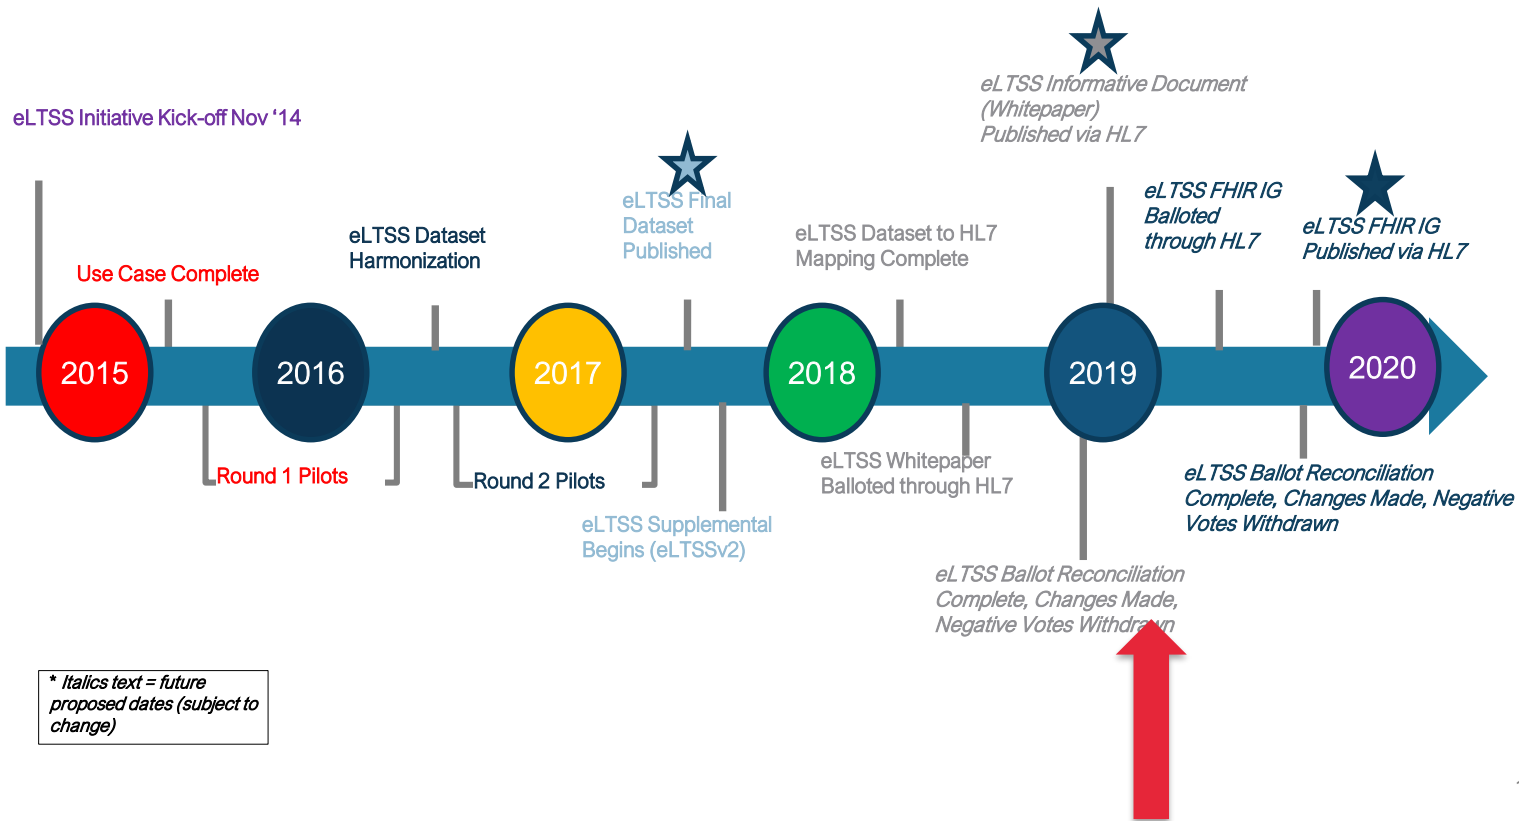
eLTSS Informative Document (Whitepaper) Published via HL7

eLTSS Initiative Kick-off Nov '14

eLTSS Final Dataset Published

eLTSS FHIR IG Balloted through HL7

eLTSS FHIR IG Published via HL7

eLTSS Dataset Harmonization

eLTSS Dataset to HL7 Mapping Complete

Use Case Complete

2015

2016

2017

2018

2019

2020

Round 1 Pilots

Round 2 Pilots

eLTSS Whitepaper Balloted through HL7

eLTSS Ballot Reconciliation Complete, Changes Made, Negative Votes Withdrawn

eLTSS Supplemental Begins (eLTSSv2)

eLTSS Ballot Reconciliation Complete, Changes Made, Negative Votes Withdrawn

* Italics text = future proposed dates (subject to change)